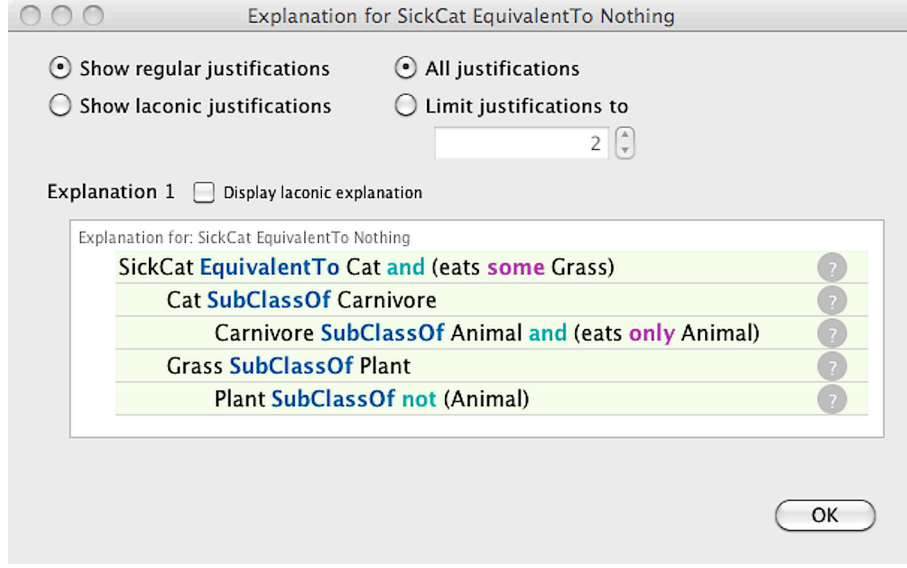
Explanation for SickCat EquivalentTo Nothing

Show regular justifications
Show laconic justifications

All justifications
Limit justifications to
2

Explanation 1 Display laconic explanation

Explanation for: SickCat EquivalentTo Nothing

SickCat EquivalentTo Cat and (eats some Grass) ?
Cat SubClassOf Carnivore ?
Carnivore SubClassOf Animal and (eats only Animal) ?
Grass SubClassOf Plant ?
Plant SubClassOf not (Animal) ?

OK